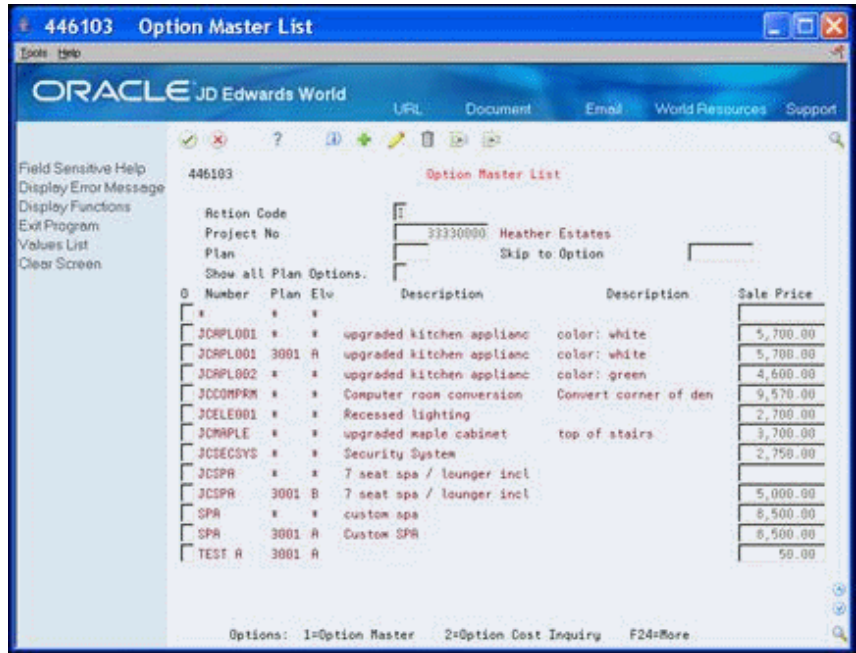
446103 Option Master List

Tools Help

ORACLE JD Edwards World

URL Document Email World Resources Support

Field Sensitive Help
Display Error Message
Display Functions
Exit Program
Values List
Clear Screen

446103 Option Master List

Action Code I
Project No 33330000 Heather Estates
Plan Skip to Option
Show all Plan Options.

| O | Number | Plan | Elv | Description | Description | Sale Price |
|---|---|---|---|---|---|---|
| | * | * | * | | | |
| | JCAPL001 | * | * | upgraded kitchen applianc | color: white | 5,700.00 |
| | JCAPL001 | 3001 | A | upgraded kitchen applianc | color: white | 5,700.00 |
| | JCAPL002 | * | * | upgraded kitchen applianc | color: green | 4,600.00 |
| | JCCOMPRM | * | * | Computer room conversion | Convert corner of den | 9,570.00 |
| | JCELE001 | * | * | Recessed lighting | | 2,700.00 |
| | JCMAPLE | * | * | upgraded maple cabinet | top of stairs | 3,700.00 |
| | JCSECSYS | * | * | Security System | | 2,750.00 |
| | JCSPA | * | * | 7 seat spa / lounger incl | | |
| | JCSPA | 3001 | B | 7 seat spa / lounger incl | | 5,000.00 |
| | SPA | * | * | custom spa | | 8,500.00 |
| | SPA | 3001 | A | Custom SPA | | 8,500.00 |
| | TEST A | 3001 | A | | | 50.00 |

Options: 1=Option Master 2=Option Cost Inquiry F24=More